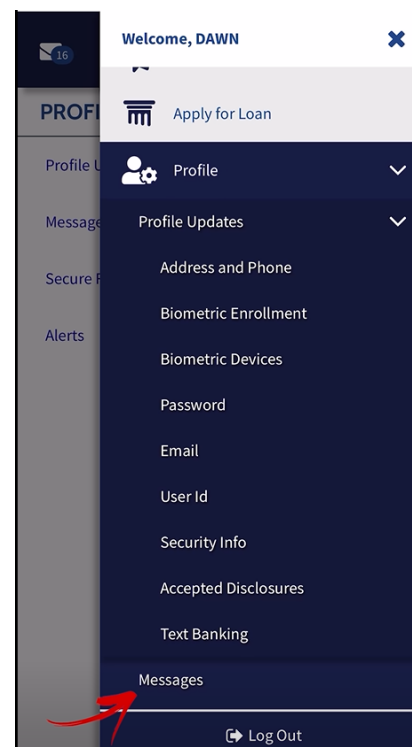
16

PROFI

Profile U

Message

Secure F

Alerts

Welcome, DAWN

Apply for Loan

Profile

Profile Updates

Address and Phone

Biometric Enrollment

Biometric Devices

Password

Email

User Id

Security Info

Accepted Disclosures

Text Banking

Messages

Log Out